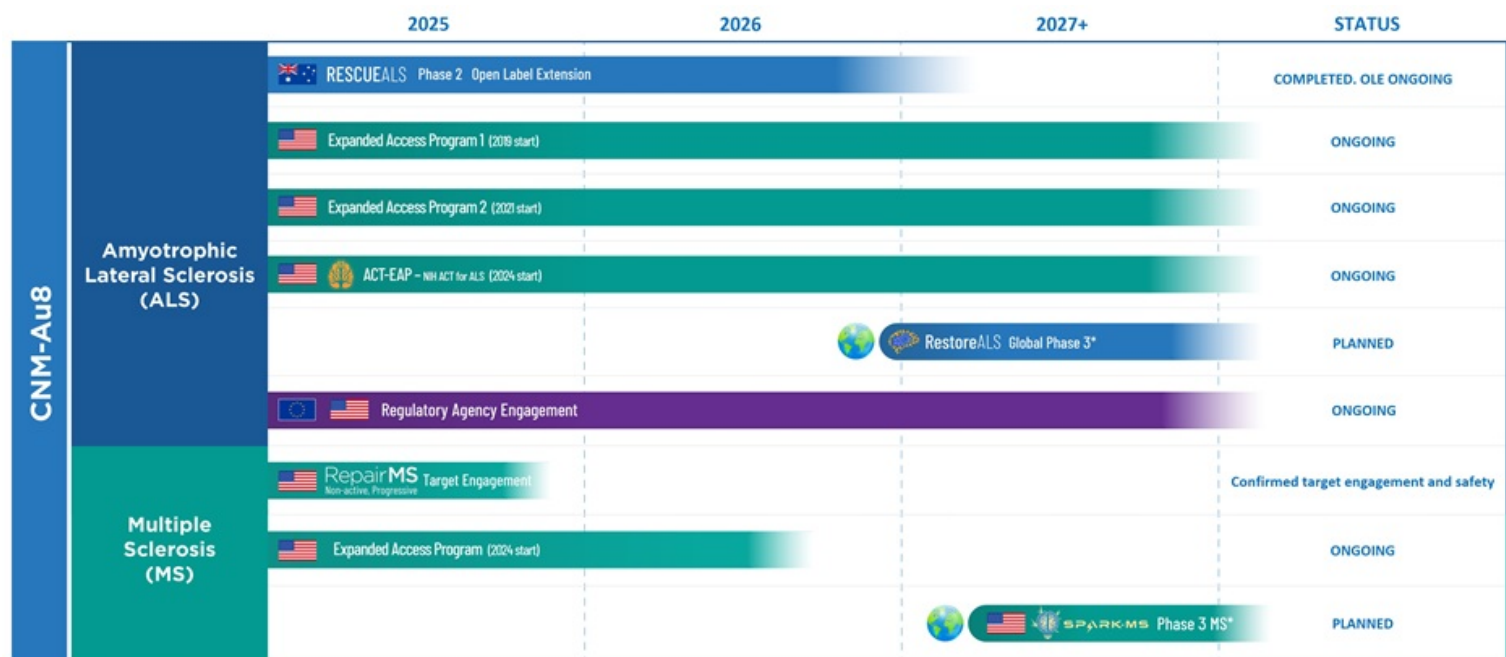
| | | 2025 | 2026 | 2027+ | STATUS |
|---|---|---|---|---|---|
| CNM-Au8 | Amyotrophic Lateral Sclerosis (ALS) | RESCUEALS Phase 2 Open Label Extension | | | COMPLETED. OLE ONGOING |
| | | Expanded Access Program 1 (2019 start) | | | ONGOING |
| | | Expanded Access Program 2 (2021 start) | | | ONGOING |
| | | ACT-EAP – NIH ACT for ALS (2024 start) | | | ONGOING |
| | | | | RestoreALS Global Phase 3* | PLANNED |
| | | Regulatory Agency Engagement | | | ONGOING |
| | Multiple Sclerosis (MS) | RepairMS Non-active, Progressive Target Engagement | | | Confirmed target engagement and safety |
| | | Expanded Access Program (2024 start) | | | ONGOING |
| | | | | SPARK-MS Phase 3 MS* | PLANNED |